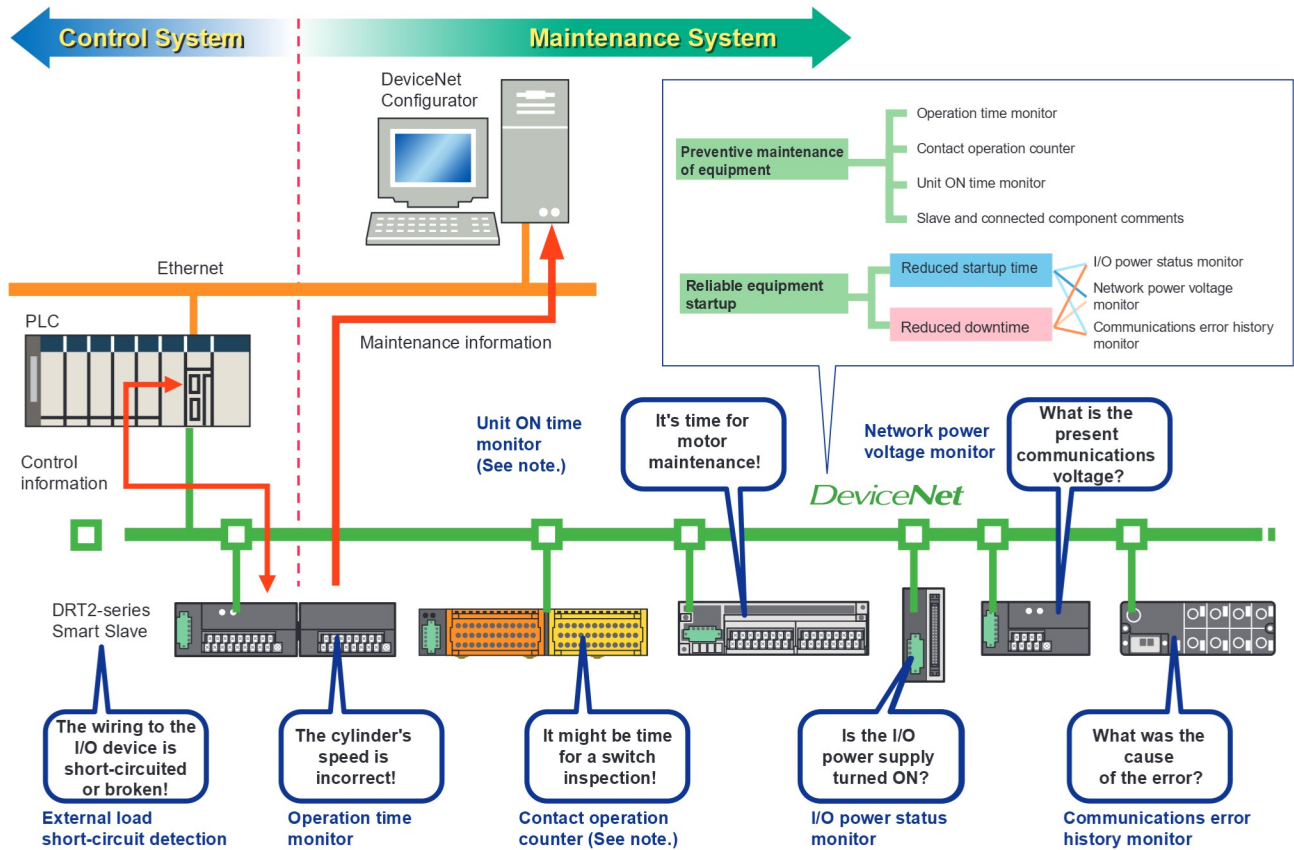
Control System

Maintenance System

DeviceNet Configurator

Preventive maintenance of equipment

Operation time monitor

Contact operation counter

Unit ON time monitor

Slave and connected component comments

Reliable equipment startup

Reduced startup time

Reduced downtime

I/O power status monitor

Network power voltage monitor

Communications error history monitor

Ethernet

PLC

Maintenance information

Control information

Unit ON time monitor (See note.)

It's time for motor maintenance!

Network power voltage monitor

What is the present communications voltage?

DeviceNet

DRT2-series Smart Slave

The wiring to the I/O device is short-circuited or broken!

External load short-circuit detection

The cylinder's speed is incorrect!

Operation time monitor

It might be time for a switch inspection!

Contact operation counter (See note.)

Is the I/O power supply turned ON?

I/O power status monitor

What was the cause of the error?

Communications error history monitor